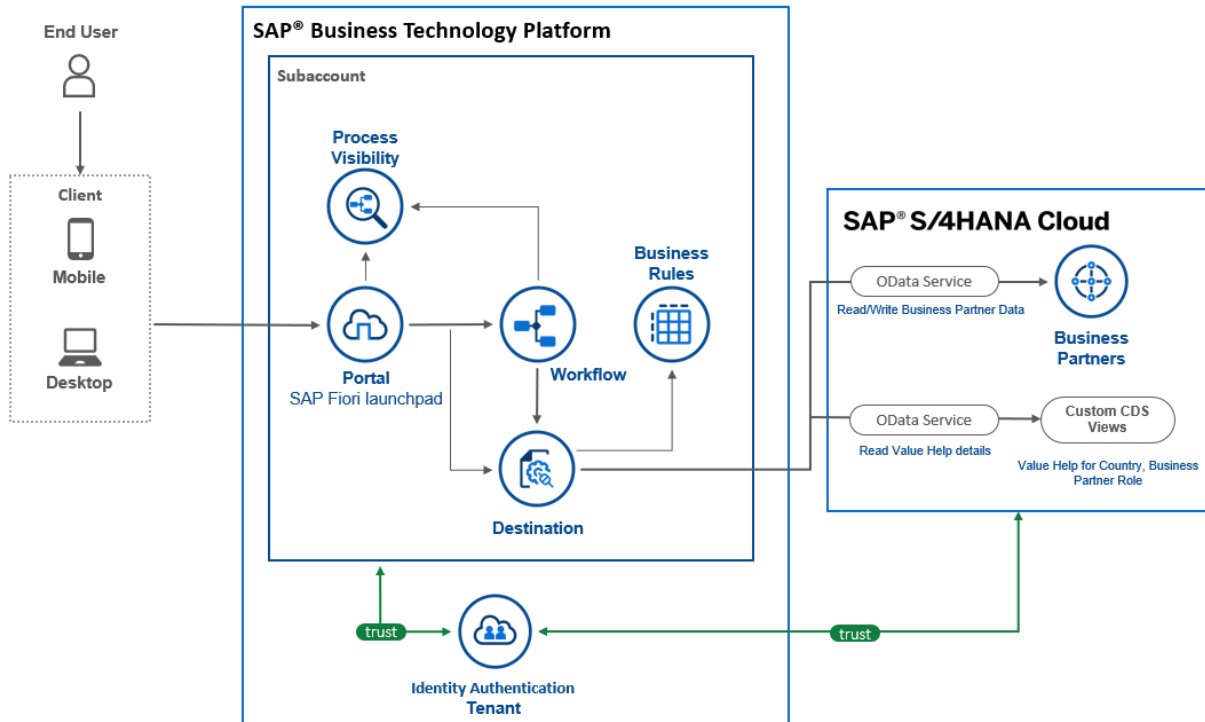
End User

Client

Mobile

Desktop

SAP® Business Technology Platform

Subaccount

Process Visibility

Business Rules

Portal
SAP Fiori launchpad

Workflow

Destination

trust

Identity Authentication Tenant

SAP® S/4HANA Cloud

OData Service

Read/Write Business Partner Data

Business Partners

OData Service

Read Value Help details

Custom CDS Views

Value Help for Country, Business Partner Role

trust